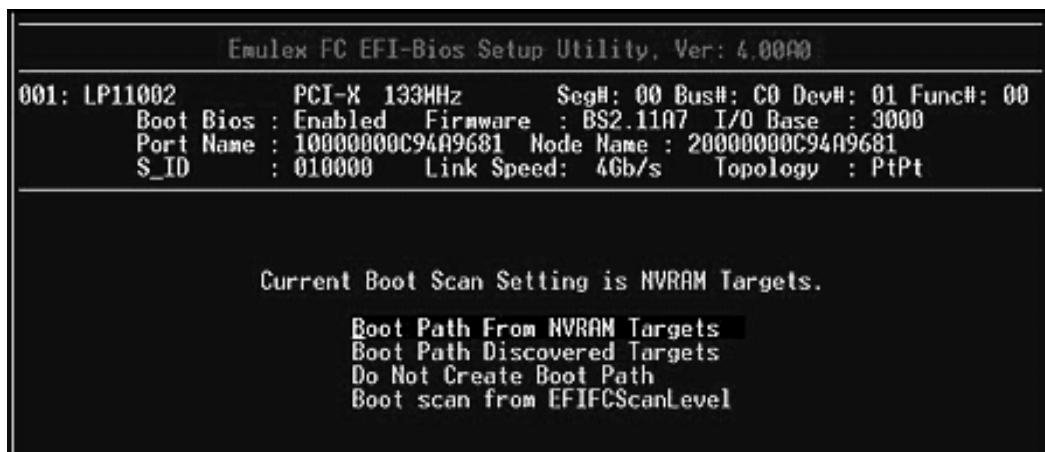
Emulex FC EFI-Bios Setup Utility, Ver: 4.00A0

001: LP11002 PCI-X 133MHz Seg#: 00 Bus#: C0 Dev#: 01 Func#: 00
Boot Bios : Enabled Firmware : BS2.11A7 I/O Base : 3000
Port Name : 10000000C94A9681 Node Name : 20000000C94A9681
S_ID : 010000 Link Speed: 4Gb/s Topology : PtPt

Current Boot Scan Setting is NVRAM Targets.

Boot Path From NVRAM Targets
Boot Path Discovered Targets
Do Not Create Boot Path
Boot scan from EFIFCScanLevel